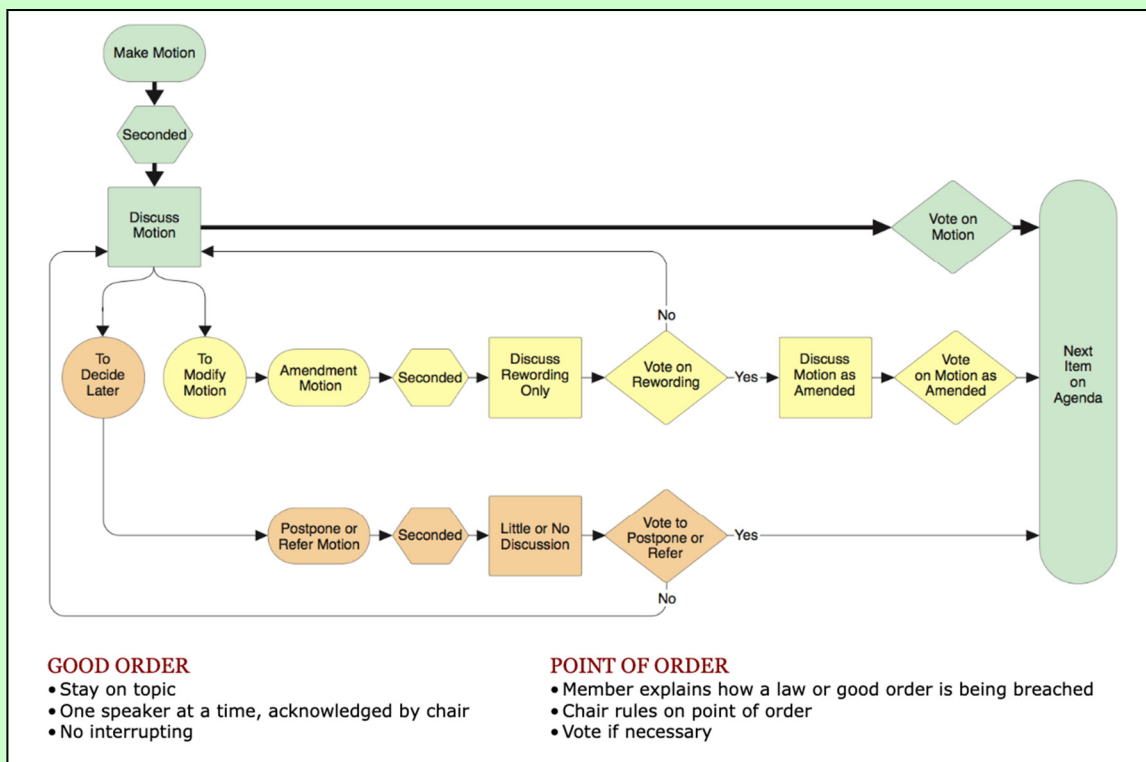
Make Motion

Seconded

Discuss Motion

Vote on Motion

Next Item on Agenda

No

To Decide Later

To Modify Motion

Amendment Motion

Seconded

Discuss Rewording Only

Vote on Rewording

Yes

Discuss Motion as Amended

Vote on Motion as Amended

Postpone or Refer Motion

Seconded

Little or No Discussion

Vote to Postpone or Refer

Yes

No

GOOD ORDER
• Stay on topic
• One speaker at a time, acknowledged by chair
• No interrupting

POINT OF ORDER
• Member explains how a law or good order is being breached
• Chair rules on point of order
• Vote if necessary